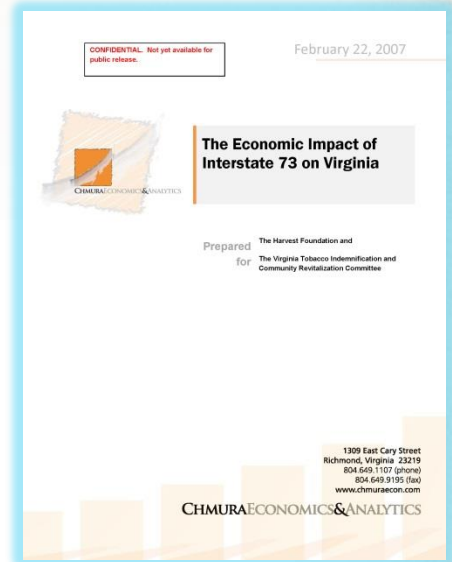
CONFIDENTIAL. Not yet available for public release.

February 22, 2007

CHMURAECONOMICS&ANALYTICS

The Economic Impact of Interstate 73 on Virginia

Prepared for

The Harvest Foundation and

The Virginia Tobacco Indemnification and Community Revitalization Committee

1309 East Cary Street
Richmond, Virginia 23219
804.649.1107 (phone)
804.649.9195 (fax)
www.chmuraecon.com

CHMURAECONOMICS&ANALYTICS